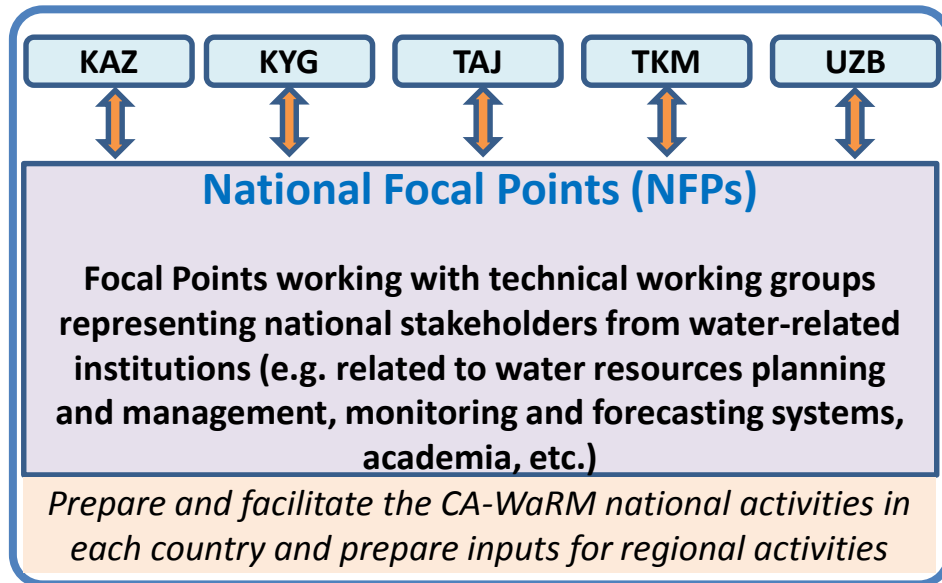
KAZ

KYG

TAJ

TKM

UZB

National Focal Points (NFPs)

Focal Points working with technical working groups representing national stakeholders from water-related institutions (e.g. related to water resources planning and management, monitoring and forecasting systems, academia, etc.)

Prepare and facilitate the CA-WaRM national activities in each country and prepare inputs for regional activities